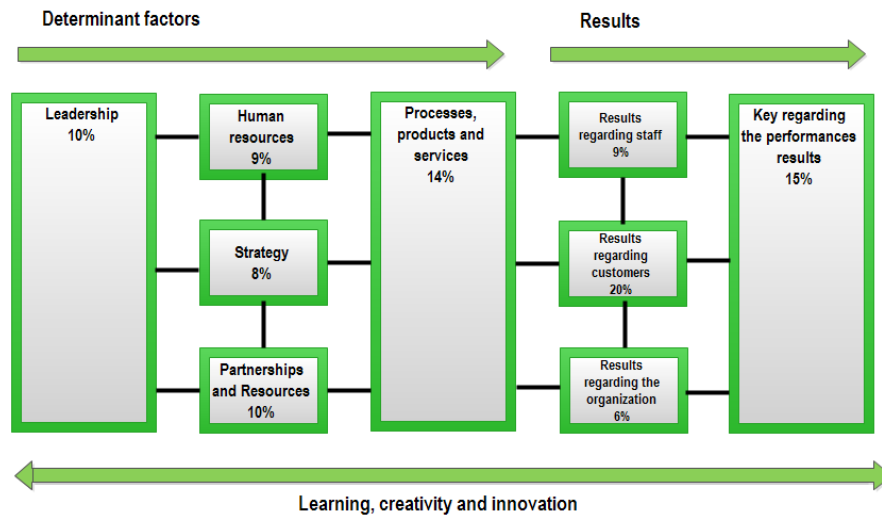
Determinant factors

Results

Leadership
10%

Human resources
9%

Strategy
8%

Partnerships and Resources
10%

Processes, products and services
14%

Results regarding staff
9%

Results regarding customers
20%

Results regarding the organization
6%

Key regarding the performances results
15%

Learning, creativity and innovation